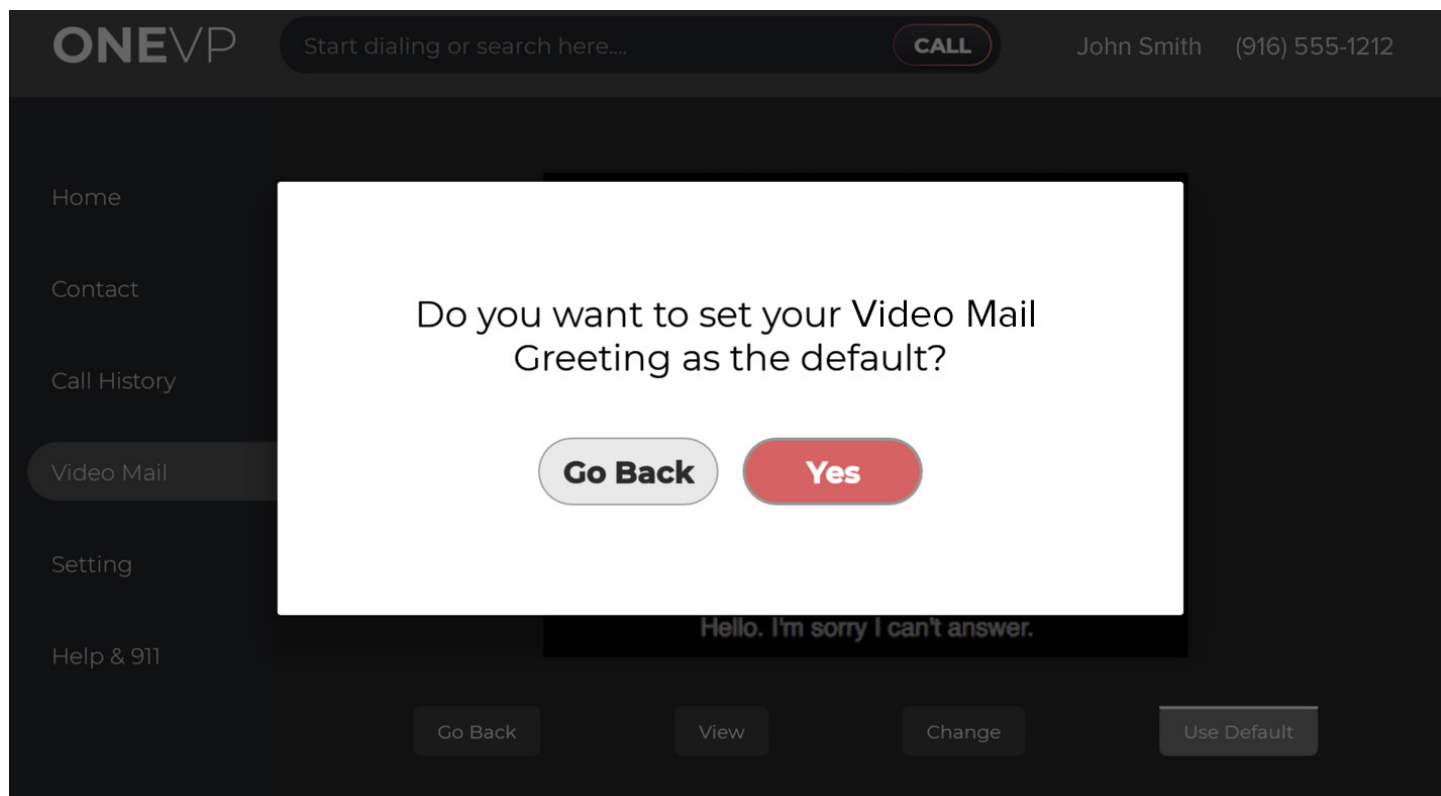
ONEVP

Start dialing or search here....

CALL

John Smith (916) 555-1212

Home

Contact

Call History

Video Mail

Setting

Help & 911

Do you want to set your Video Mail Greeting as the default?

Go Back

Yes

Hello. I'm sorry I can't answer.

Go Back

View

Change

Use Default